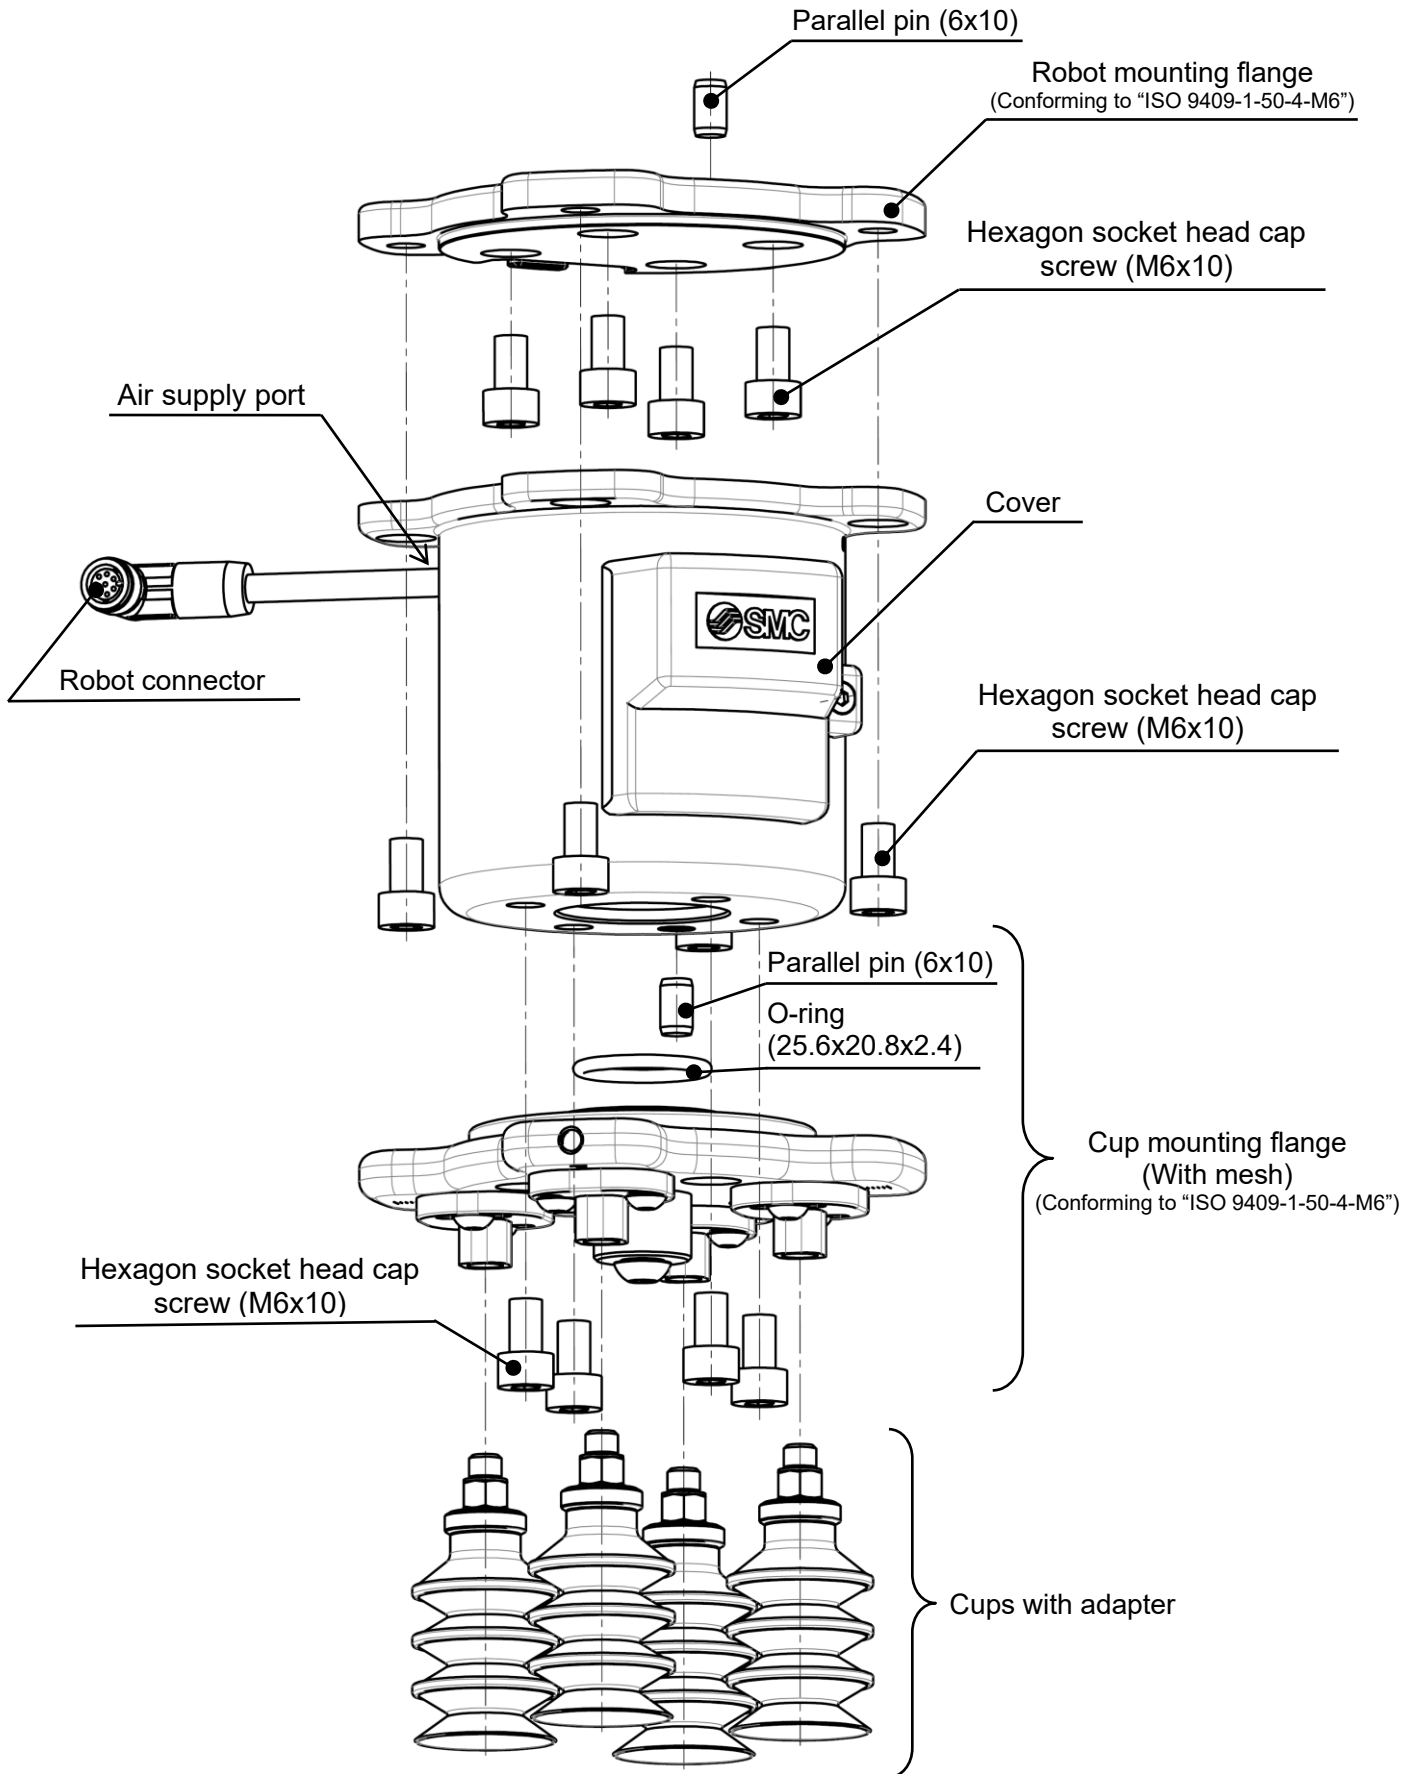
Parallel pin (6x10)

Robot mounting flange
(Conforming to “ISO 9409-1-50-4-M6”)

Hexagon socket head cap screw (M6x10)

Air supply port

Cover

SMC

Robot connector

Hexagon socket head cap screw (M6x10)

Parallel pin (6x10)

O-ring
(25.6x20.8x2.4)

Cup mounting flange
(With mesh)
(Conforming to “ISO 9409-1-50-4-M6”)

Hexagon socket head cap screw (M6x10)

Cups with adapter